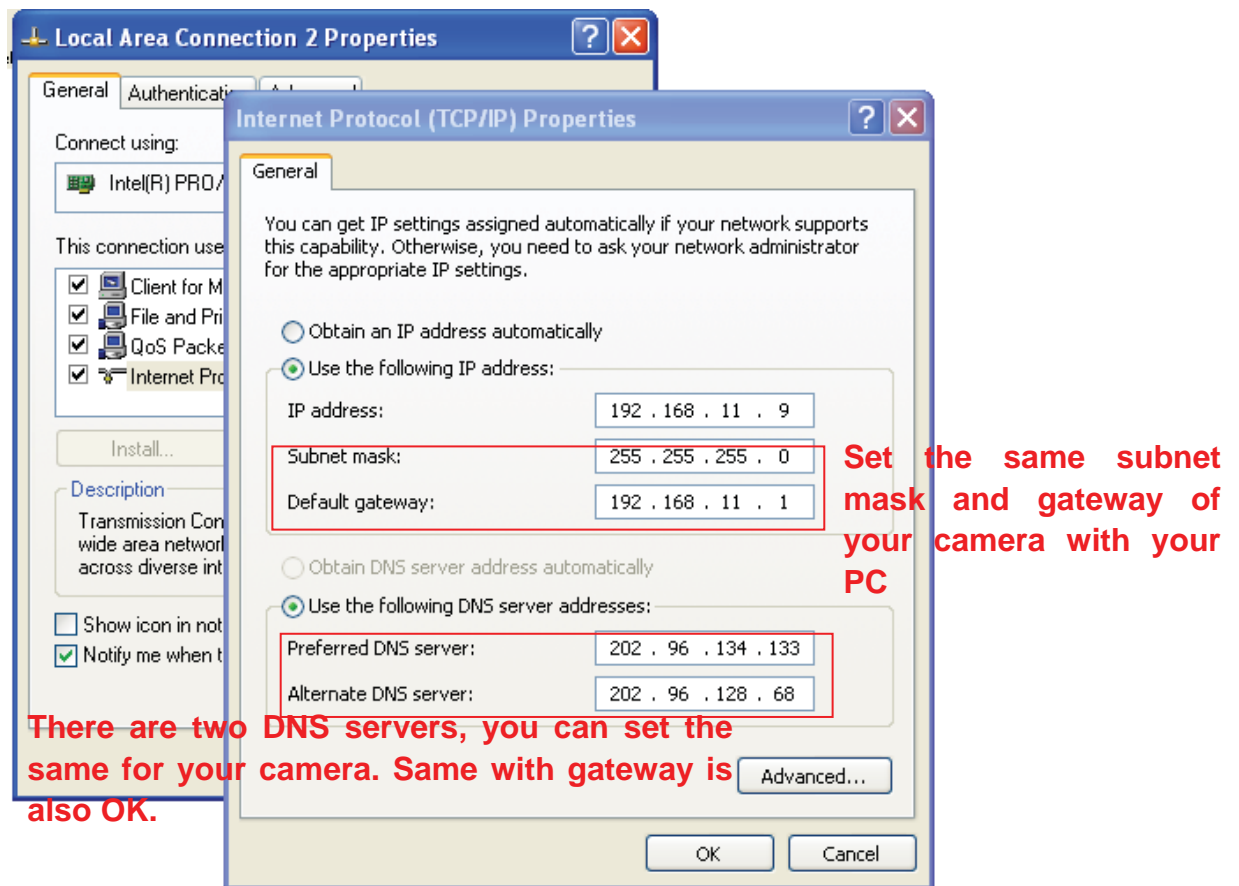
Local Area Connection 2 Properties

General | Authenticati | Ad

Connect using:

Intel(R) PRO/

This connection use

Client for M
File and Pri
QoS Packe
Internet Pro

Install...

Description

Transmission Con
wide area networ
across diverse int

Show icon in not
Notify me when t

Internet Protocol (TCP/IP) Properties

General

You can get IP settings assigned automatically if your network supports this capability. Otherwise, you need to ask your network administrator for the appropriate IP settings.

Obtain an IP address automatically

Use the following IP address:

IP address: 192 . 168 . 11 . 9

Subnet mask: 255 . 255 . 255 . 0

Default gateway: 192 . 168 . 11 . 1

Obtain DNS server address automatically

Use the following DNS server addresses:

Preferred DNS server: 202 . 96 . 134 . 133

Alternate DNS server: 202 . 96 . 128 . 68

Advanced...

OK Cancel

Set the same subnet mask and gateway of your camera with your PC

There are two DNS servers, you can set the same for your camera. Same with gateway is also OK.